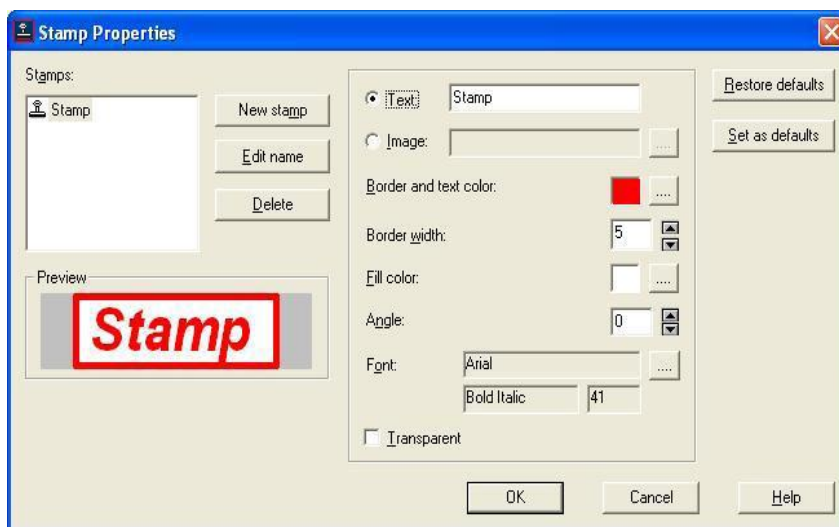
Stamp Properties

Stamps:

Stamp

New stamp

Edit name

Delete

Preview

Stamp

Text: Stamp

Image:

...

Border and text color:

...

Border width: 5

Fill color:

...

Angle: 0

Font: Arial

...

Bold Italic 41

Transparent

Restore defaults

Set as defaults

OK

Cancel

Help